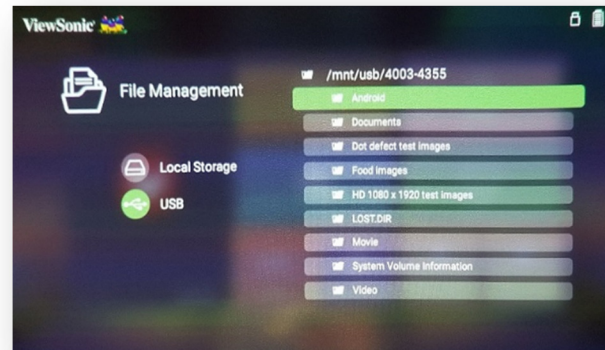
ViewSonic

File Management

Local Storage

USB

/mnt/usb/4003-4355

Android

Documents

Dot defect test images

Food images

HD 1080 x 1920 test images

LOST.DIR

Movie

System Volume Information

Video